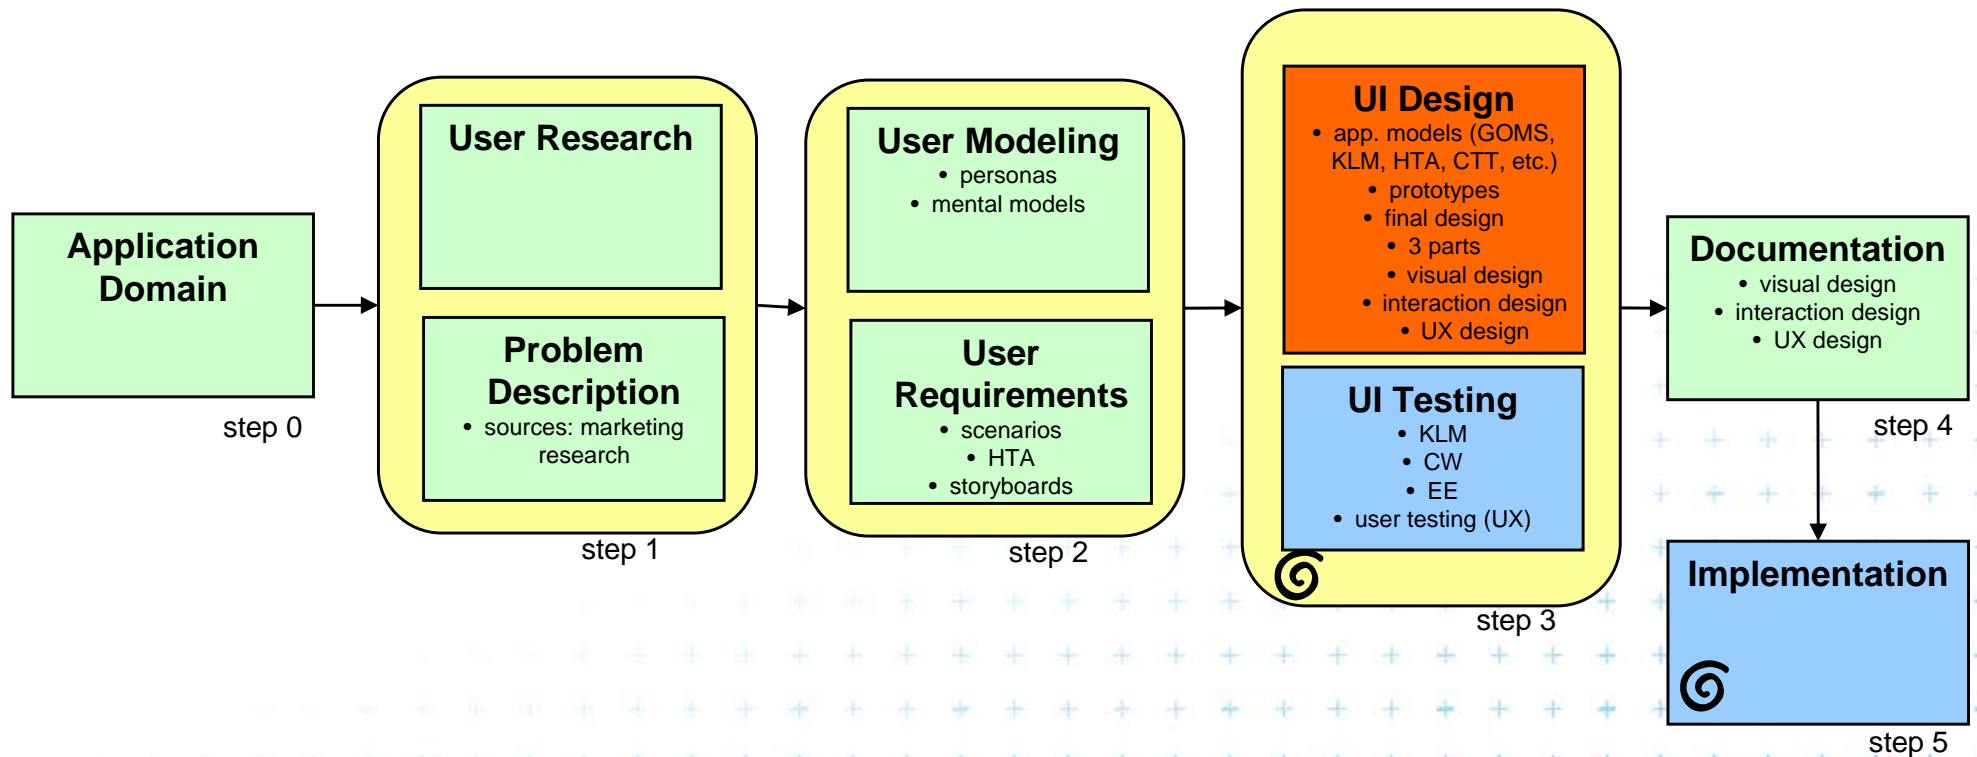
Application Domain

step 0

User Research

Problem Description
• sources: marketing research

step 1

User Modeling
• personas
• mental models

User Requirements
• scenarios
• HTA
• storyboards

step 2

UI Design
• app. models (GOMS, KLM, HTA, CTT, etc.)
• prototypes
• final design
• 3 parts
• visual design
• interaction design
• UX design

UI Testing
• KLM
• CW
• EE
• user testing (UX)

step 3

Documentation
• visual design
• interaction design
• UX design

step 4

Implementation

step 5